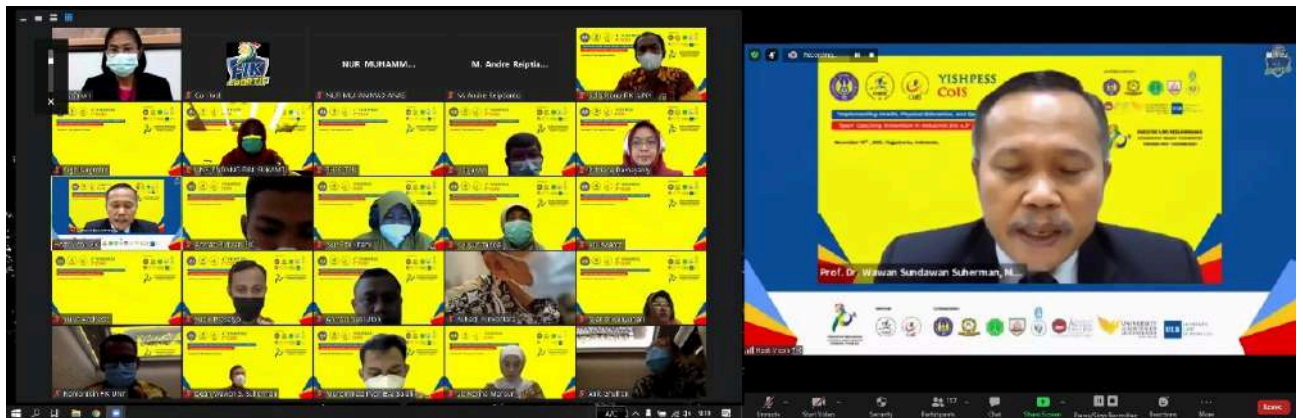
NUR MUHAMM...

M. Andre Reiptia...

Co-host

FIK

NUR MUHAMMAD ANAS

M. Andre Reiptiano

YISHPESS
CoIS

Recording...

Prof. Dr. Wawan Sundawan Suherman, M...

Unmute

Start Video

Security

Participants 117

Chat

Share Screen

Pause/Stop Recording

Reactions

More

Leave